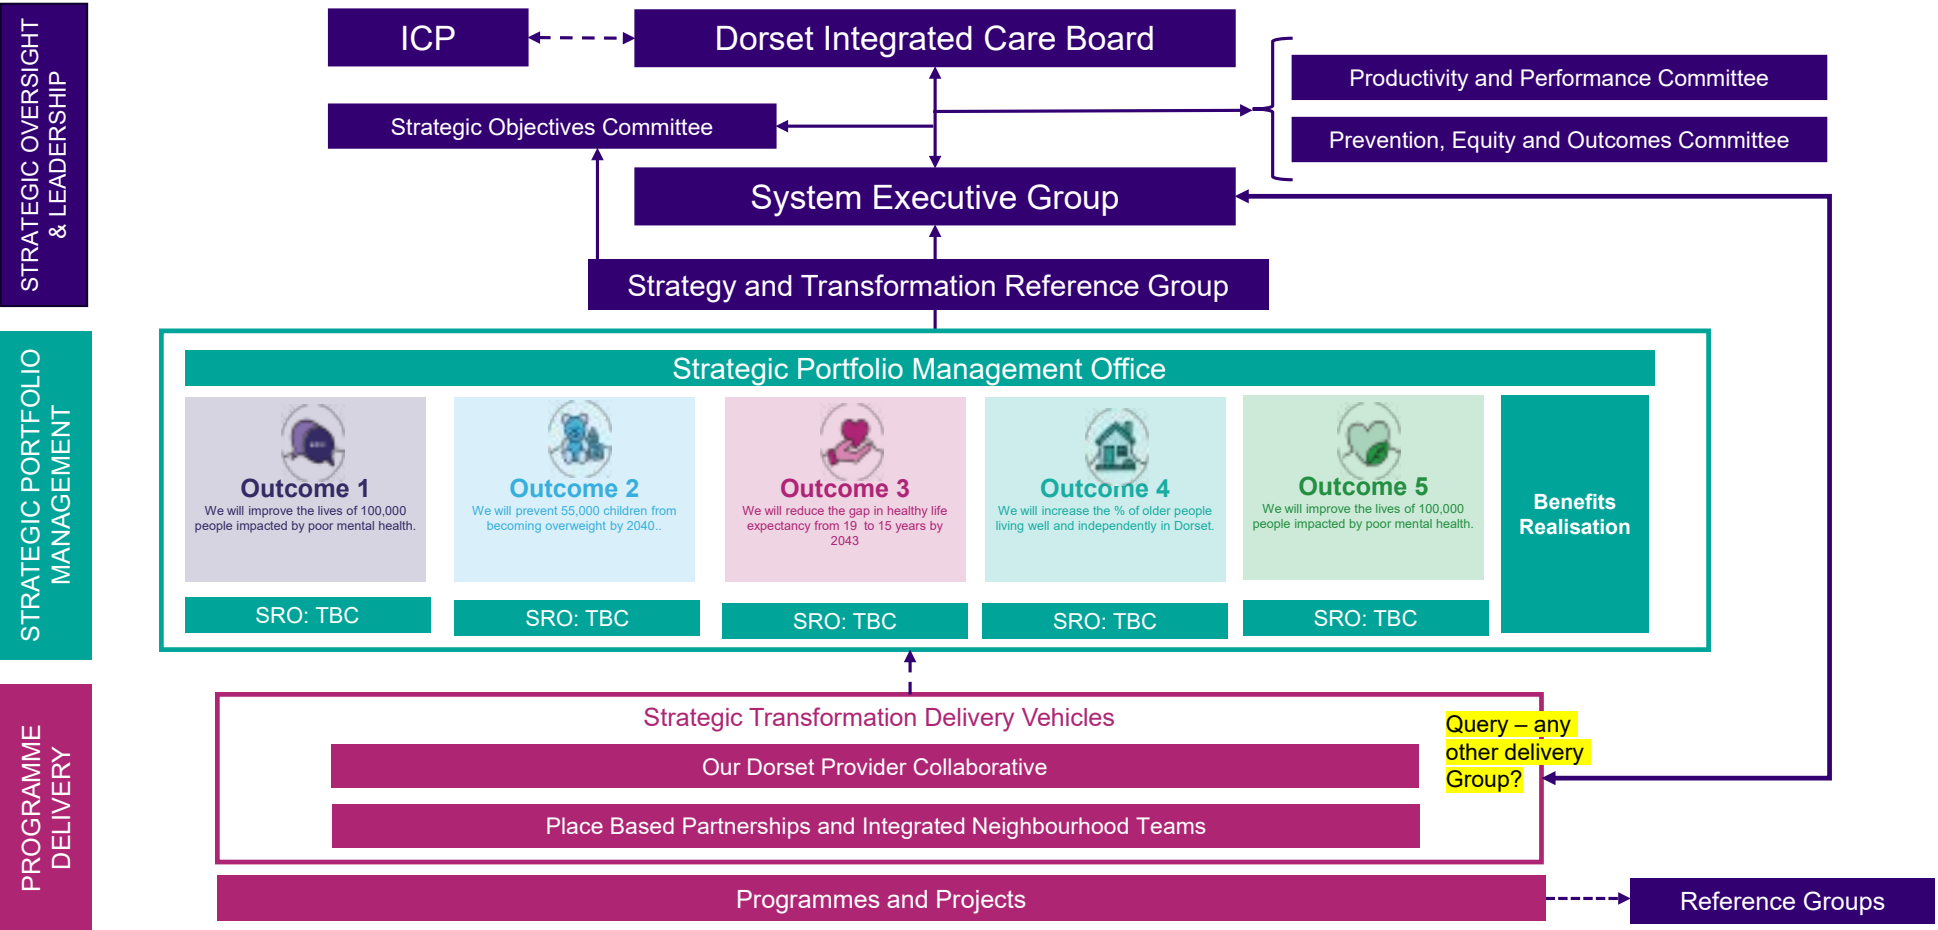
STRATEGIC OVERSIGHT & LEADERSHIP

ICP

Dorset Integrated Care Board

Productivity and Performance Committee

Prevention, Equity and Outcomes Committee

Strategic Objectives Committee

System Executive Group

Strategy and Transformation Reference Group

STRATEGIC PORTFOLIO MANAGEMENT

Strategic Portfolio Management Office

Outcome 1
We will improve the lives of 100,000 people impacted by poor mental health.

SRO: TBC

Outcome 2
We will prevent 55,000 children from becoming overweight by 2040..

SRO: TBC

Outcome 3
We will reduce the gap in healthy life expectancy from 19 to 15 years by 2043

SRO: TBC

Outcome 4
We will increase the % of older people living well and independently in Dorset.

SRO: TBC

Outcome 5
We will improve the lives of 100,000 people impacted by poor mental health.

SRO: TBC

Benefits Realisation

PROGRAMME DELIVERY

Strategic Transformation Delivery Vehicles

Our Dorset Provider Collaborative

Place Based Partnerships and Integrated Neighbourhood Teams

Query – any other delivery Group?

Programmes and Projects

Reference Groups